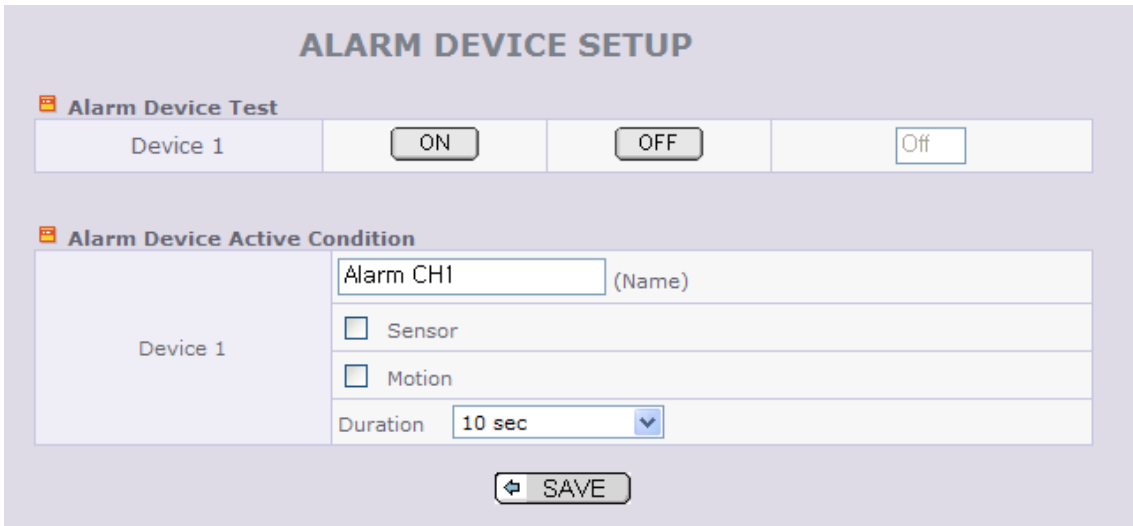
ALARM DEVICE SETUP

Alarm Device Test

| Device 1 | ON | OFF | Off |
|---|---|---|---|

Alarm Device Active Condition

| Device 1 | Alarm CH1 (Name) |
|---|---|
| | Sensor |
| | Motion |
| | Duration 10 sec |

SAVE